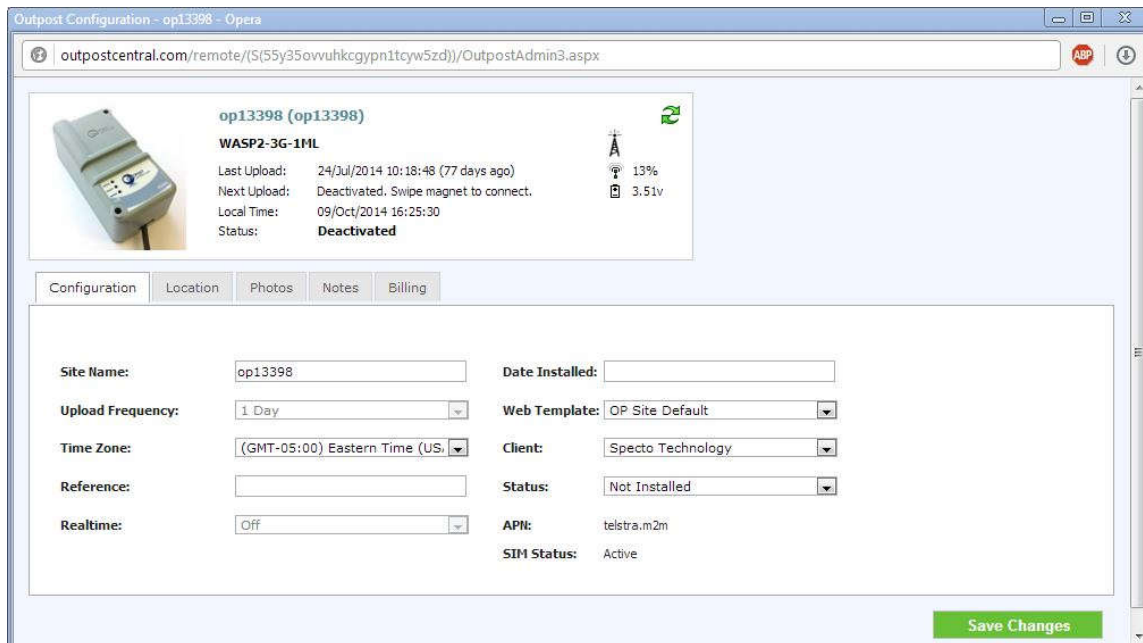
Outpost Configuration - op13398 - Opera

outpostcentral.com/remote/(S(55y35ovvuhkcgypn1tcyw5zd))/OutpostAdmin3.aspx

ABP

op13398 (op13398)

WASP2-3G-1ML

Last Upload: 24/Jul/2014 10:18:48 (77 days ago)
Next Upload: Deactivated. Swipe magnet to connect.
Local Time: 09/Oct/2014 16:25:30
Status: **Deactivated**

13%
3.51v

Configuration | Location | Photos | Notes | Billing

Site Name: op13398
Upload Frequency: 1 Day
Time Zone: (GMT-05:00) Eastern Time (US,
Reference:
Realtime: Off

Date Installed:
Web Template: OP Site Default
Client: Specto Technology
Status: Not Installed
APN: telstra.m2m
SIM Status: Active

Save Changes